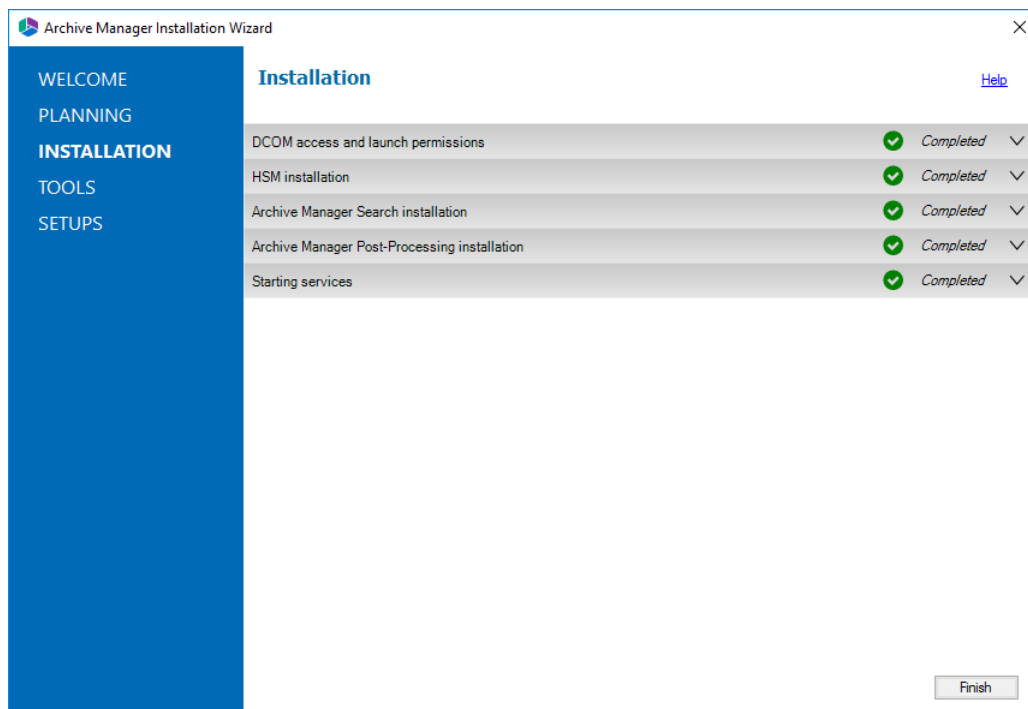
Archive Manager Installation Wizard

WELCOME
PLANNING
INSTALLATION
TOOLS
SETUPS

Installation

Help

DCOM access and launch permissions Completed
HSM installation Completed
Archive Manager Search installation Completed
Archive Manager Post-Processing installation Completed
Starting services Completed

Finish